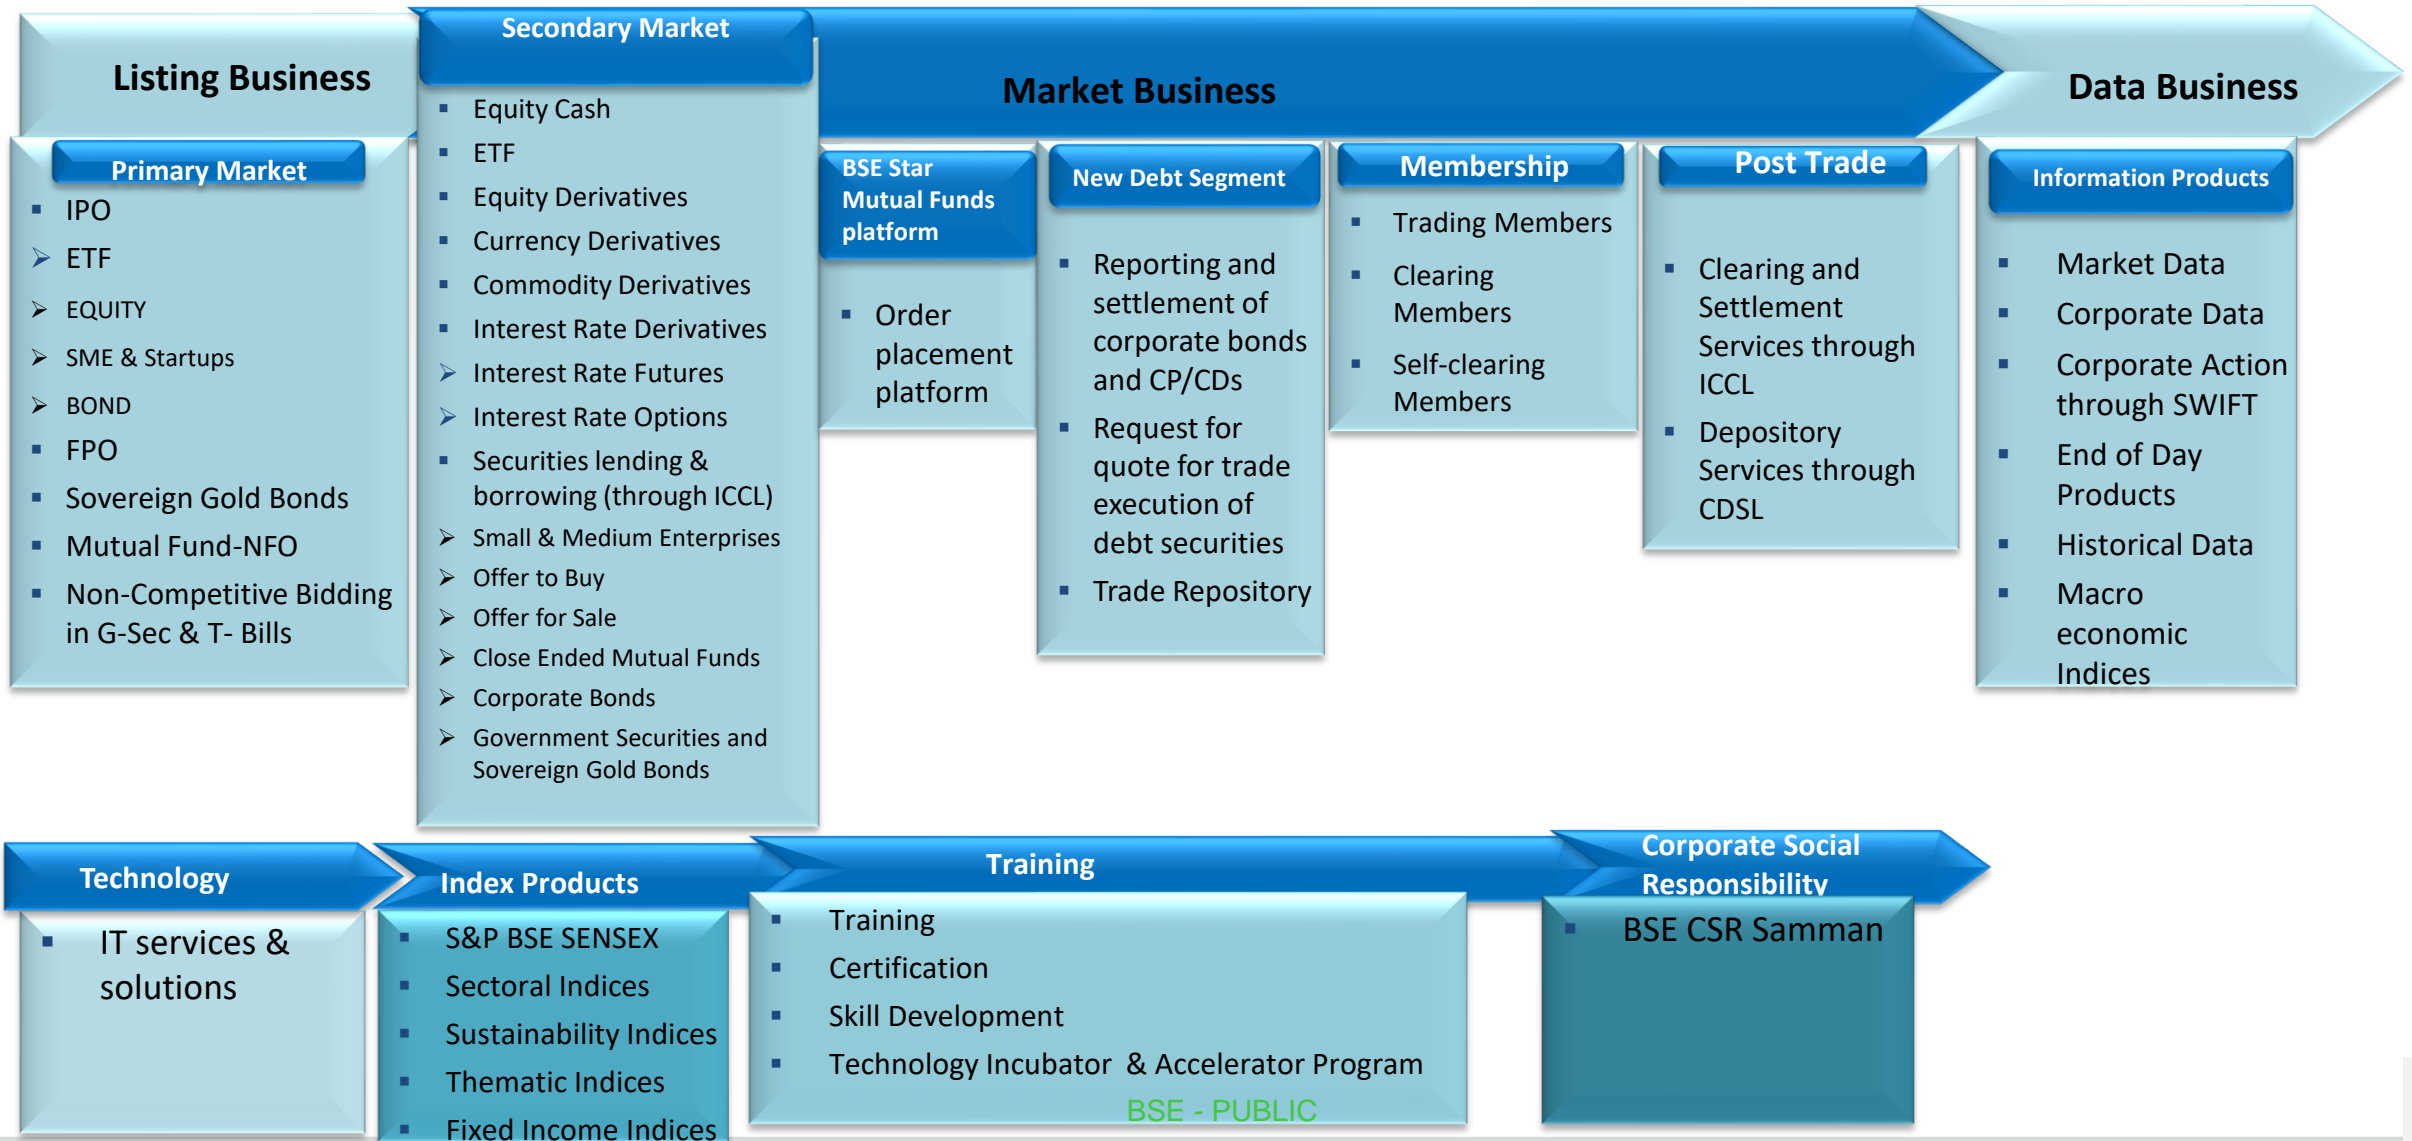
Listing Business

Secondary Market

Market Business

Data Business

Primary Market
- IPO
- ETF
- EQUITY
- SME & Startups
- BOND
- FPO
- Sovereign Gold Bonds
- Mutual Fund-NFO
- Non-Competitive Bidding in G-Sec & T- Bills

- Equity Cash
- ETF
- Equity Derivatives
- Currency Derivatives
- Commodity Derivatives
- Interest Rate Derivatives
- Interest Rate Futures
- Interest Rate Options
- Securities lending & borrowing (through ICCL)
- Small & Medium Enterprises
- Offer to Buy
- Offer for Sale
- Close Ended Mutual Funds
- Corporate Bonds
- Government Securities and Sovereign Gold Bonds

BSE Star Mutual Funds platform
- Order placement platform

New Debt Segment
- Reporting and settlement of corporate bonds and CP/CDs
- Request for quote for trade execution of debt securities
- Trade Repository

Membership
- Trading Members
- Clearing Members
- Self-clearing Members

Post Trade
- Clearing and Settlement Services through ICCL
- Depository Services through CDSL

Information Products
- Market Data
- Corporate Data
- Corporate Action through SWIFT
- End of Day Products
- Historical Data
- Macro economic Indices

Technology
- IT services & solutions

Index Products
- S&P BSE SENSEX
- Sectoral Indices
- Sustainability Indices
- Thematic Indices
- Fixed Income Indices

Training
- Training
- Certification
- Skill Development
- Technology Incubator & Accelerator Program

BSE - PUBLIC

Corporate Social Responsibility
- BSE CSR Samman